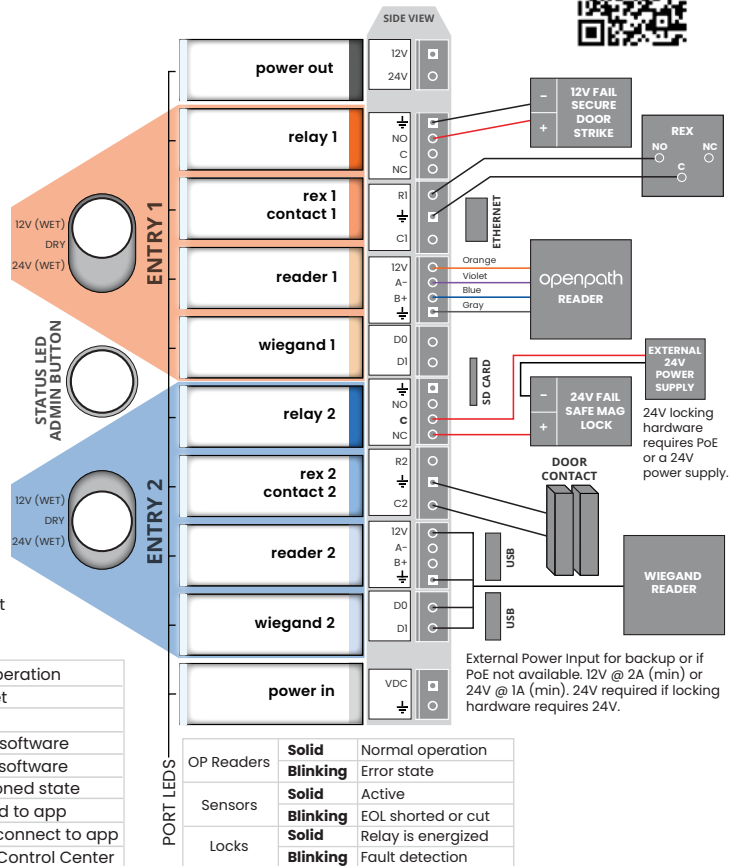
SIDE VIEW

power out
12V
24V

relay 1
NO
C
NC

12V FAIL SECURE DOOR STRIKE
-
+

REX
NO
NC
C

rex 1
contact 1
R1
C1

ETHERNET

ENTRY 1

12V (WET)
DRY
24V (WET)

reader 1
12V
A-
B+
Orange
Violet
Blue
Gray

openpath
READER

wiegand 1
D0
D1

STATUS LED
ADMIN BUTTON

SD CARD

EXTERNAL 24V POWER SUPPLY

relay 2
NO
C
NC

24V FAIL SAFE MAG LOCK
-
+

24V locking hardware requires PoE or a 24V power supply.

ENTRY 2

12V (WET)
DRY
24V (WET)

rex 2
contact 2
R2
C2

DOOR CONTACT

reader 2
12V
A-
B+

USB

WIEGAND READER

wiegand 2
D0
D1

USB

t

External Power Input for backup or if PoE not available. 12V @ 2A (min) or 24V @ 1A (min). 24V required if locking hardware requires 24V.

power in
VDC

PORT LEDS

peration
et

software
software
oned state
d to app
connect to app
Control Center

| OP Readers | Solid | Normal operation |
|---|---|---|
| | Blinking | Error state |
| Sensors | Solid | Active |
| | Blinking | EOL shorted or cut |
| Locks | Solid | Relay is energized |
| | Blinking | Fault detection |